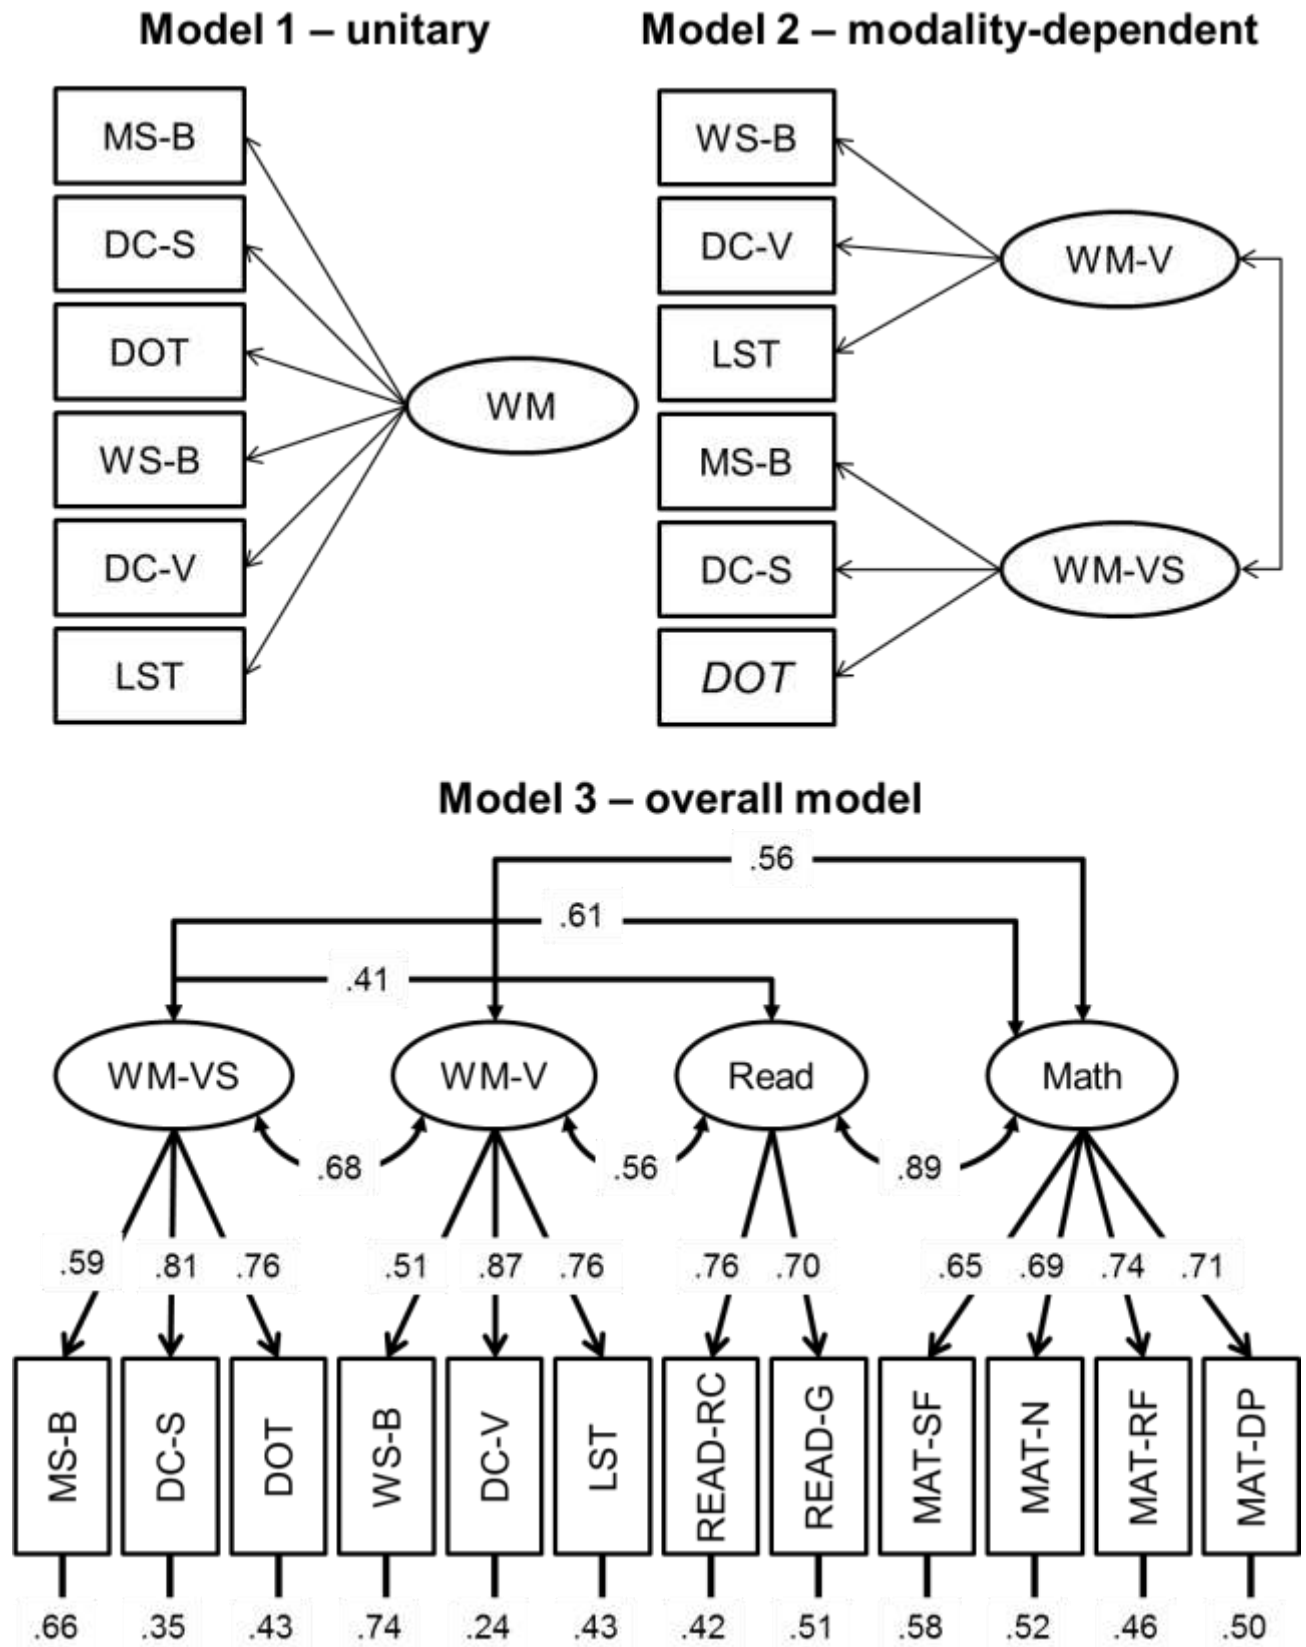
Model 1 – unitary

MS-B
DC-S
DOT
WS-B
DC-V
LST

WM

Model 2 – modality-dependent

WS-B
DC-V
LST
MS-B
DC-S
DOT

WM-V
WM-VS

Model 3 – overall model

.56
.61
.41

WM-VS
WM-V
Read
Math

.68
.56
.89

.59 .81 .76
.51 .87 .76
.76 .70
.65 .69 .74 .71

MS-B
DC-S
DOT
WS-B
DC-V
LST
READ-RC
READ-G
MAT-SF
MAT-N
MAT-RF
MAT-DP

.66 .35 .43 .74 .24 .43 .42 .51 .58 .52 .46 .50